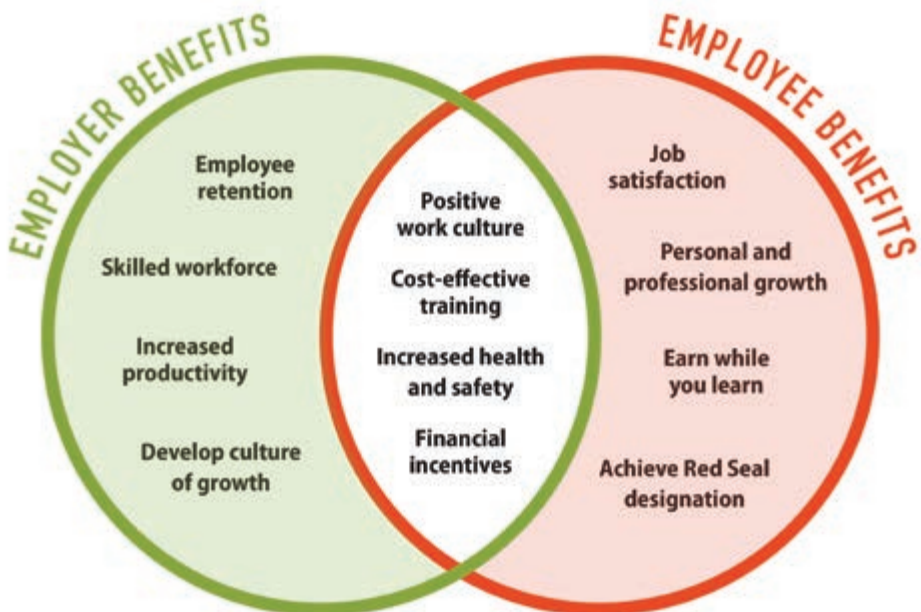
EMPLOYER BENEFITS

Employee retention

Skilled workforce

Increased productivity

Develop culture of growth

Positive work culture

Cost-effective training

Increased health and safety

Financial incentives

EMPLOYEE BENEFITS

Job satisfaction

Personal and professional growth

Earn while you learn

Achieve Red Seal designation